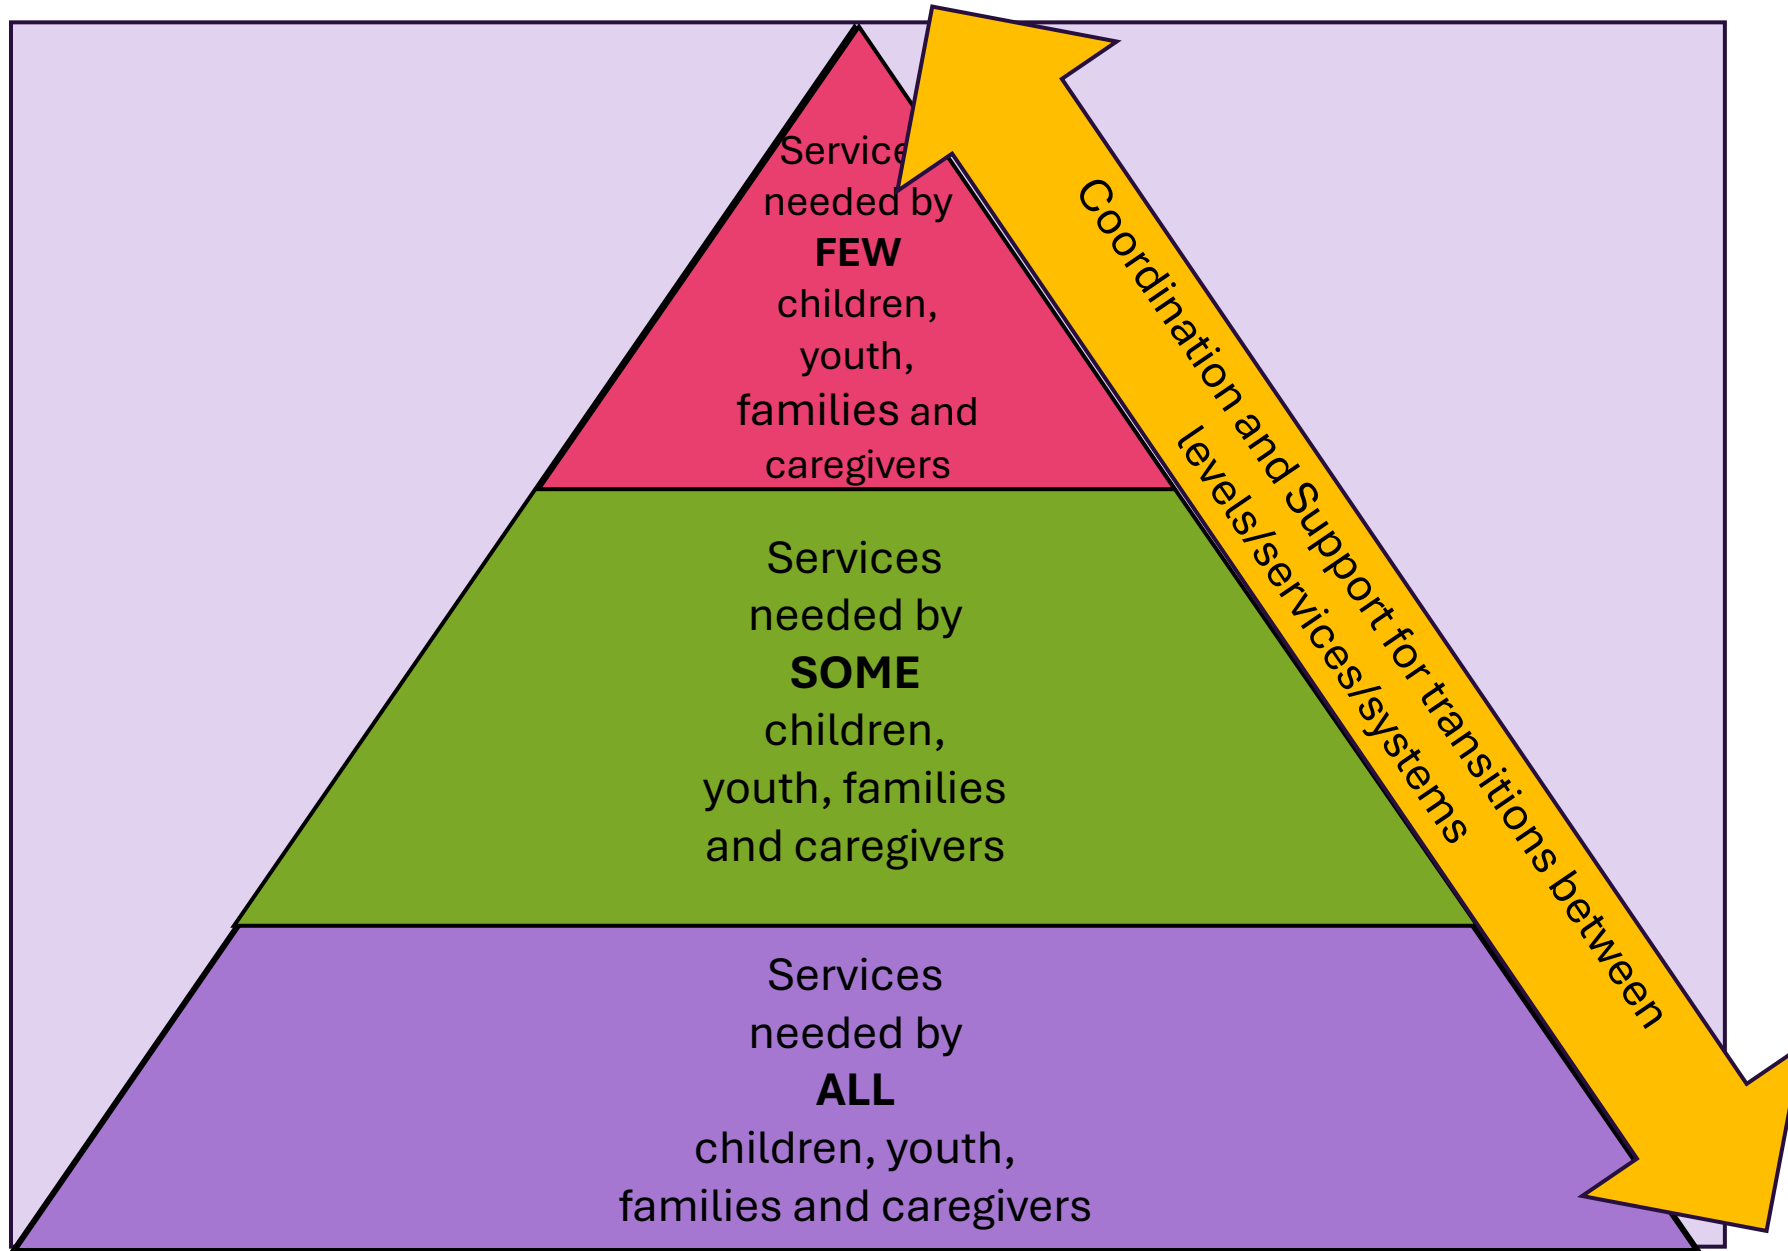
Service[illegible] needed by **FEW** children, youth, families and caregivers

Services needed by **SOME** children, youth, families and caregivers

Services needed by **ALL** children, youth, families and caregivers

Coordination and Support for transitions between levels/services/systems